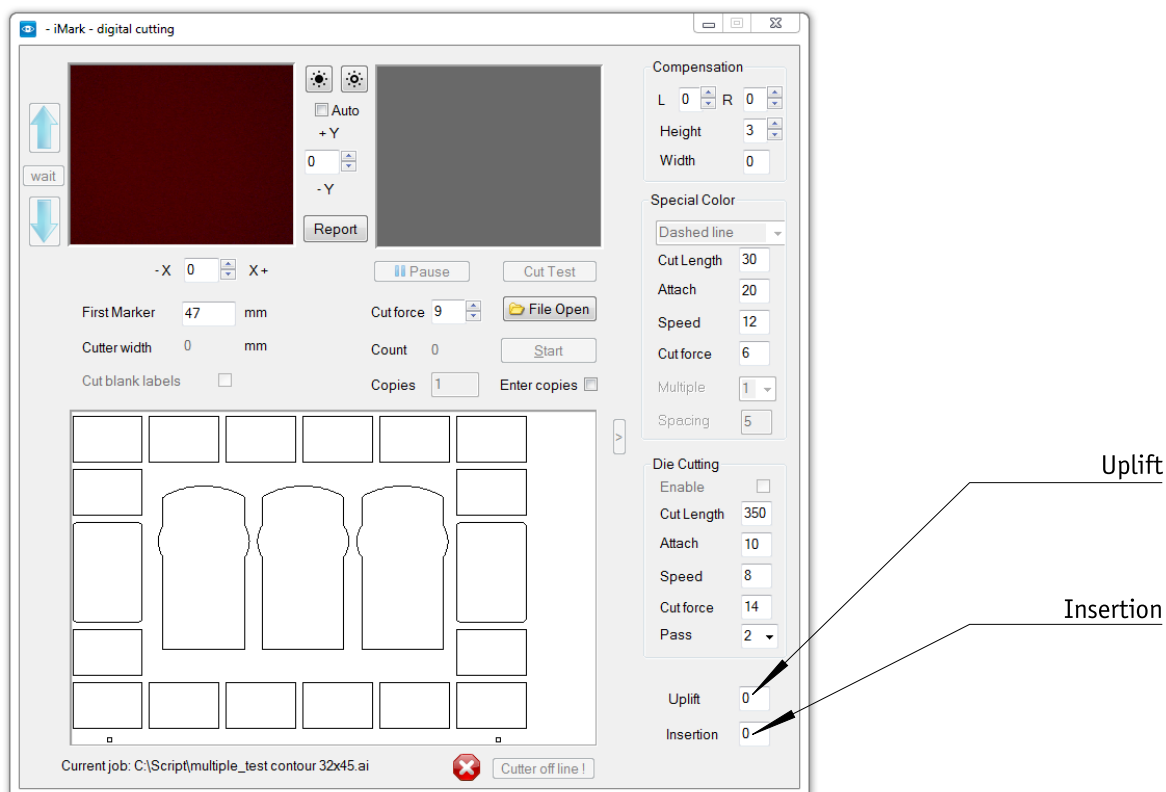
- iMark - digital cutting

wait

Auto
+ Y
0
- Y
Report

- X 0 X +

Pause
Cut Test

First Marker 47 mm
Cutter width 0 mm
Cut blank labels

Cut force 9
File Open
Count 0
Start
Copies 1
Enter copies

Compensation
L 0 R 0
Height 3
Width 0

Special Color
Dashed line
Cut Length 30
Attach 20
Speed 12
Cut force 6
Multiple 1
Spacing 5

Die Cutting
Enable
Cut Length 350
Attach 10
Speed 8
Cut force 14
Pass 2

Uplift 0
Insertion 0

Uplift
Insertion

Current job: C:\Script\multiple_test contour 32x45.ai
Cutter off line !